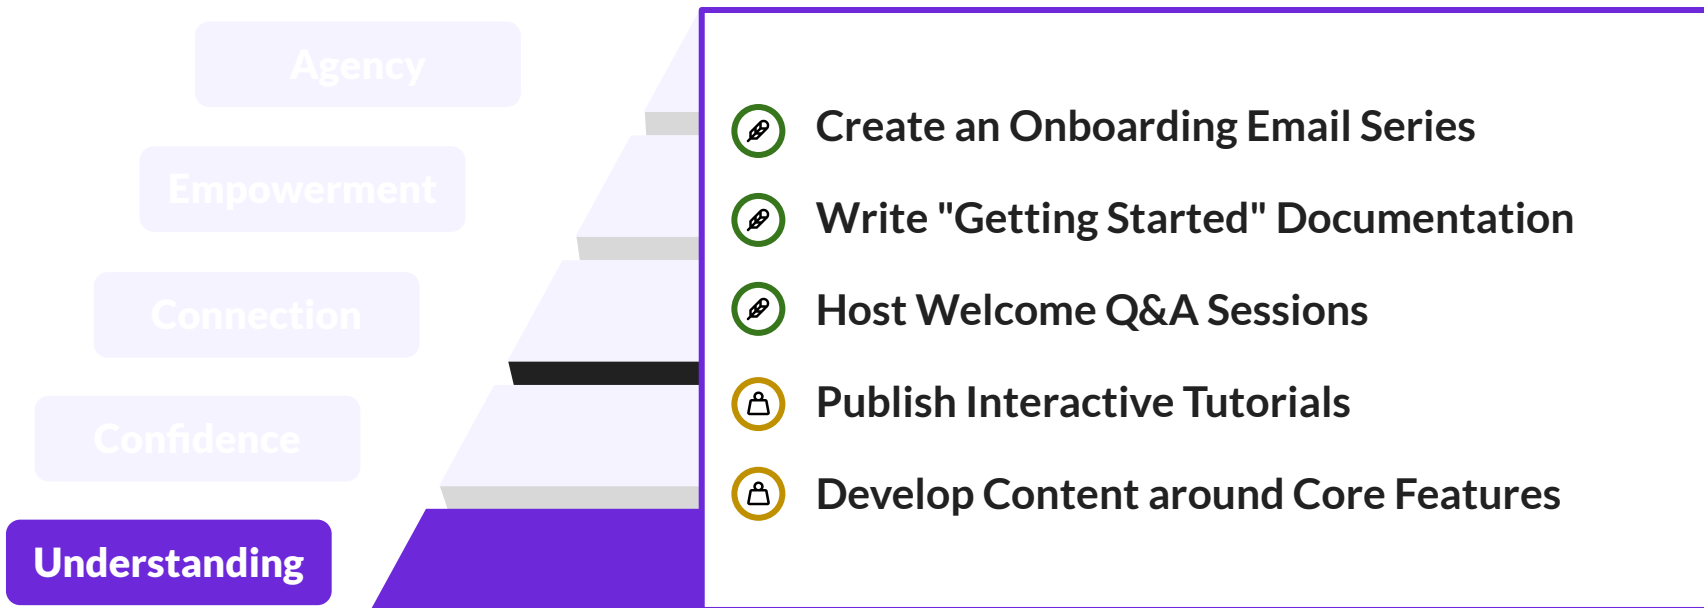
Agency

Empowerment

Connection

Confidence

Understanding

Create an Onboarding Email Series

Write "Getting Started" Documentation

Host Welcome Q&A Sessions

Publish Interactive Tutorials

Develop Content around Core Features